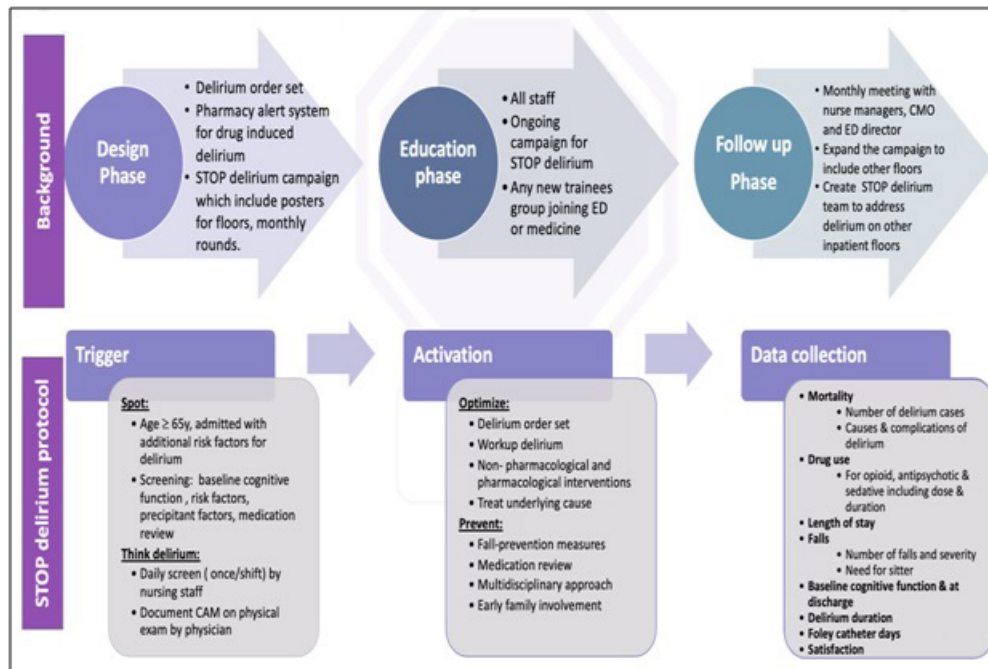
Background

Design Phase

- Delirium order set
- Pharmacy alert system for drug induced delirium
- STOP delirium campaign which include posters for floors, monthly rounds.

Education phase

- All staff
- Ongoing campaign for STOP delirium
- Any new trainees group joining ED or medicine

Follow up Phase

- Monthly meeting with nurse managers, CMO and ED director
- Expand the campaign to include other floors
- Create STOP delirium team to address delirium on other inpatient floors

STOP delirium protocol

Trigger

Spot:
- Age ≥ 65y, admitted with additional risk factors for delirium
- Screening: baseline cognitive function , risk factors, precipitant factors, medication review

Think delirium:
- Daily screen ( once/shift) by nursing staff
- Document CAM on physical exam by physician

Activation

Optimize:
- Delirium order set
- Workup delirium
- Non- pharmacological and pharmacological interventions
- Treat underlying cause

Prevent:
- Fall-prevention measures
- Medication review
- Multidisciplinary approach
- Early family involvement

Data collection

- Mortality
  - Number of delirium cases
  - Causes & complications of delirium
- Drug use
  - For opioid, antipsychotic & sedative including dose & duration
- Length of stay
- Falls
  - Number of falls and severity
  - Need for sitter
- Baseline cognitive function & at discharge
- Delirium duration
- Foley catheter days
- Satisfaction